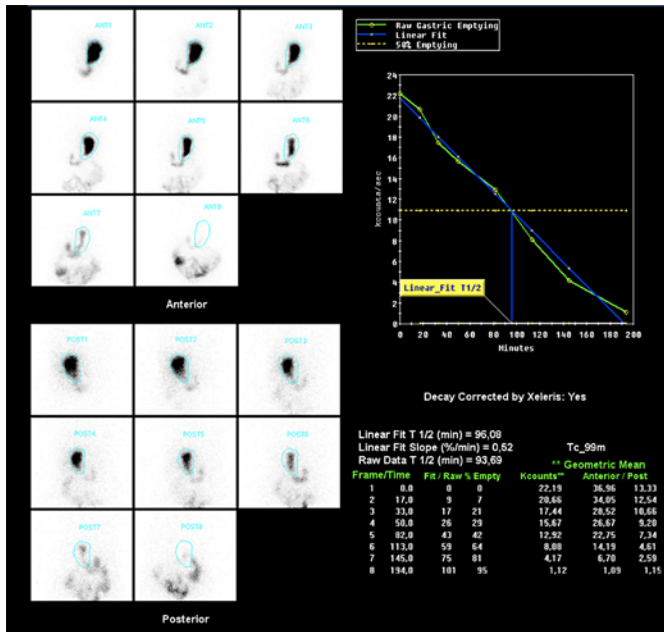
ANT1 ANT2 ANT3
ANT4 ANT5 ANT6
ANT7 ANT8

Anterior

POST1 POST2 POST3
POST4 POST5 POST6
POST7 POST8

Posterior

Raw Gastric Emptying
Linear Fit
50% Emptying

24
22
20
18
16
14
12
10
8
6
4
2
0

kcounts/sec

Linear_Fit T1/2

0 20 40 60 80 100 120 140 160 180 200
Minutes

Decay Corrected by Xeleris: Yes

Linear Fit T 1/2 (min) = 96,08
Linear Fit Slope (%/min) = 0,52
Raw Data T 1/2 (min) = 93,69

Tc_99m

** Geometric Mean

| Frame/Time | | Fit / Raw % Empty | | Kcounts** | Anterior / Post | |
|---|---|---|---|---|---|---|
| 1 | 0,0 | 0 | 0 | 22,19 | 36,96 | 13,33 |
| 2 | 17,0 | 9 | 7 | 20,66 | 34,05 | 12,54 |
| 3 | 33,0 | 17 | 21 | 17,44 | 28,52 | 10,66 |
| 4 | 50,0 | 26 | 29 | 15,67 | 26,67 | 9,20 |
| 5 | 82,0 | 43 | 42 | 12,92 | 22,75 | 7,34 |
| 6 | 113,0 | 59 | 64 | 8,08 | 14,19 | 4,61 |
| 7 | 145,0 | 75 | 81 | 4,17 | 6,70 | 2,59 |
| 8 | 194,0 | 101 | 95 | 1,12 | 1,09 | 1,15 |